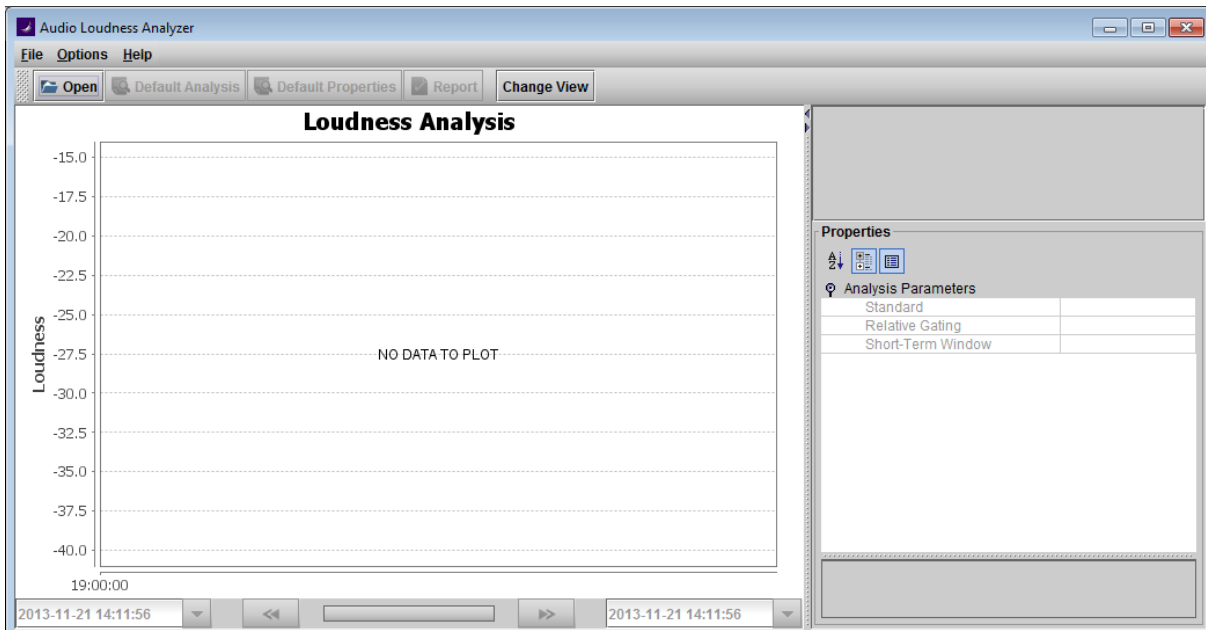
Audio Loudness Analyzer

File Options Help

Open Default Analysis Default Properties Report Change View

Loudness Analysis

-15.0
-17.5
-20.0
-22.5
-25.0
-27.5
-30.0
-32.5
-35.0
-37.5
-40.0

Loudness

NO DATA TO PLOT

19:00:00

2013-11-21 14:11:56

2013-11-21 14:11:56

Properties

Analysis Parameters

| Standard | |
|---|---|
| Relative Gating | |
| Short-Term Window | |